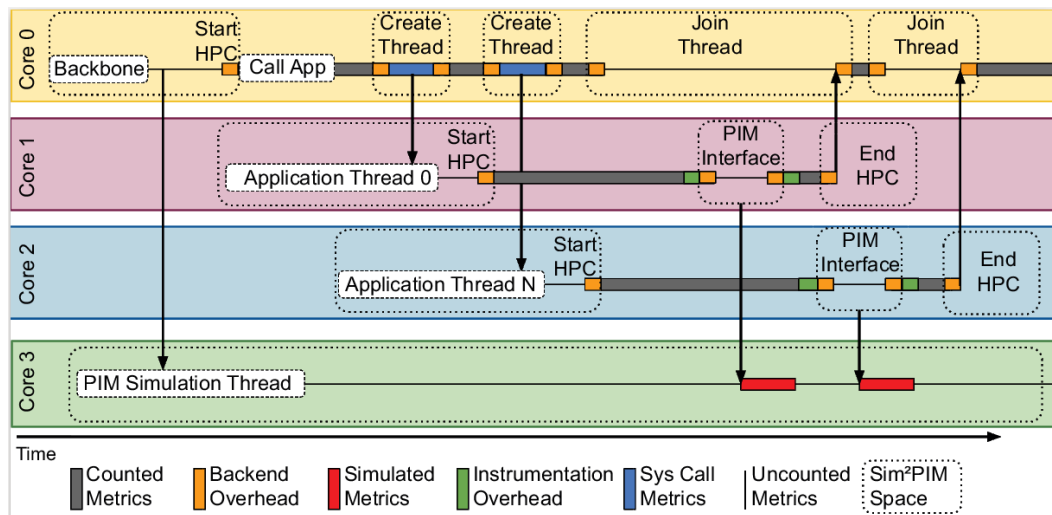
Core 0
Backbone
Start HPC
Call App
Create Thread
Create Thread
Join Thread
Join Thread

Core 1
Start HPC
Application Thread 0
PIM Interface
End HPC

Core 2
Start HPC
Application Thread N
PIM Interface
End HPC

Core 3
PIM Simulation Thread

Time

Counted Metrics
Backend Overhead
Simulated Metrics
Instrumentation Overhead
Sys Call Metrics
Uncounted Metrics
Sim²PIM Space